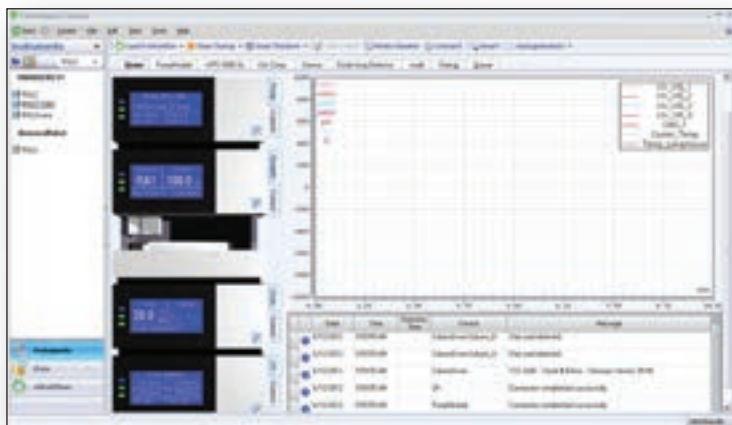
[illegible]

20.0

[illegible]

UV_VIS_1
UV_VIS_2
UV_VIS_3
UV_VIS_4
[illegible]
Column_Temp
Pump_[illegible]

| Date | Time | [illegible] | Device | Message |
|---|---|---|---|---|
| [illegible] | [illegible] | | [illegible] | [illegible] |
| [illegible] | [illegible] | | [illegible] | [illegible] |
| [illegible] | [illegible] | | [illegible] | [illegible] |
| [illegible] | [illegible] | | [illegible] | Connection established successfully |
| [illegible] | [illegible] | | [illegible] | Connection established successfully |

Instruments

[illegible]